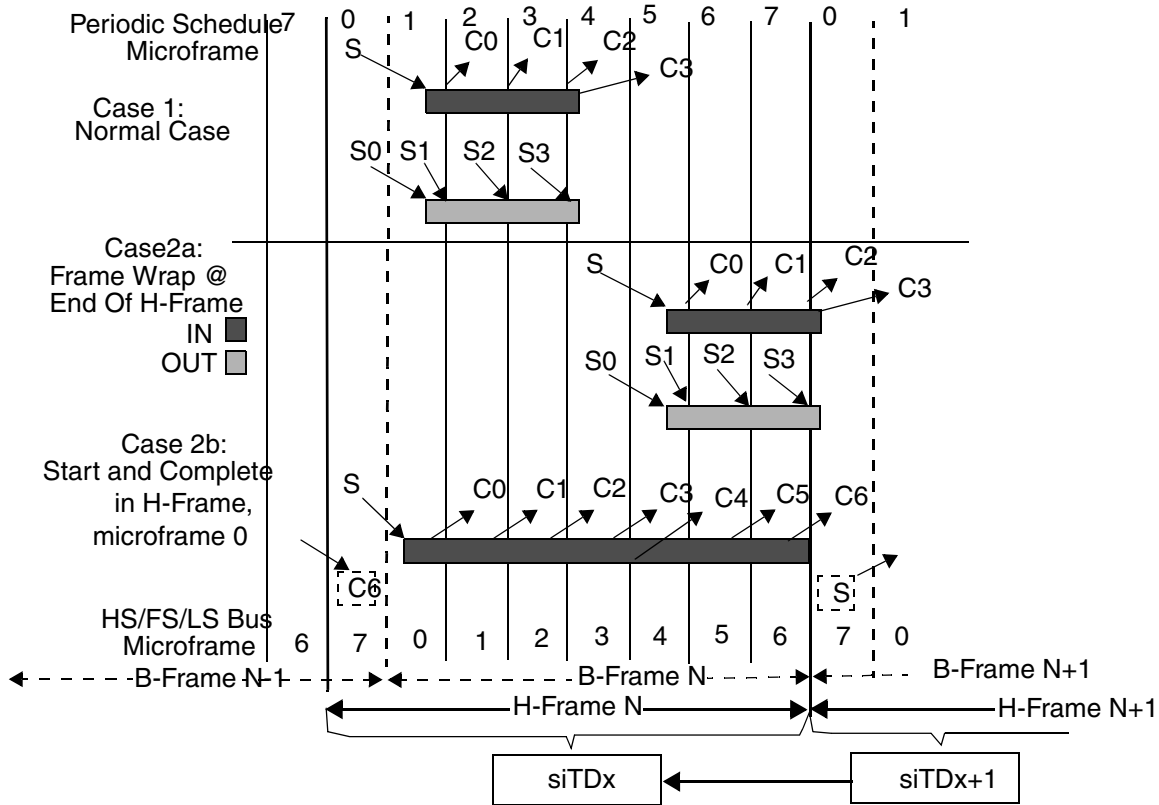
Periodic Schedule Microframe 7 0 1 2 3 4 5 6 7 0 1

S C0 C1 C2 C3

Case 1:
Normal Case

S0 S1 S2 S3

Case2a:
Frame Wrap @
End Of H-Frame

IN
OUT

S C0 C1 C2 C3

S0 S1 S2 S3

Case 2b:
Start and Complete in H-Frame, microframe 0

S C0 C1 C2 C3 C4 C5 C6

C6

S

HS/FS/LS Bus Microframe 6 7 0 1 2 3 4 5 6 7 0

B-Frame N-1
B-Frame N
B-Frame N+1

H-Frame N
H-Frame N+1

siTDx
siTDx+1